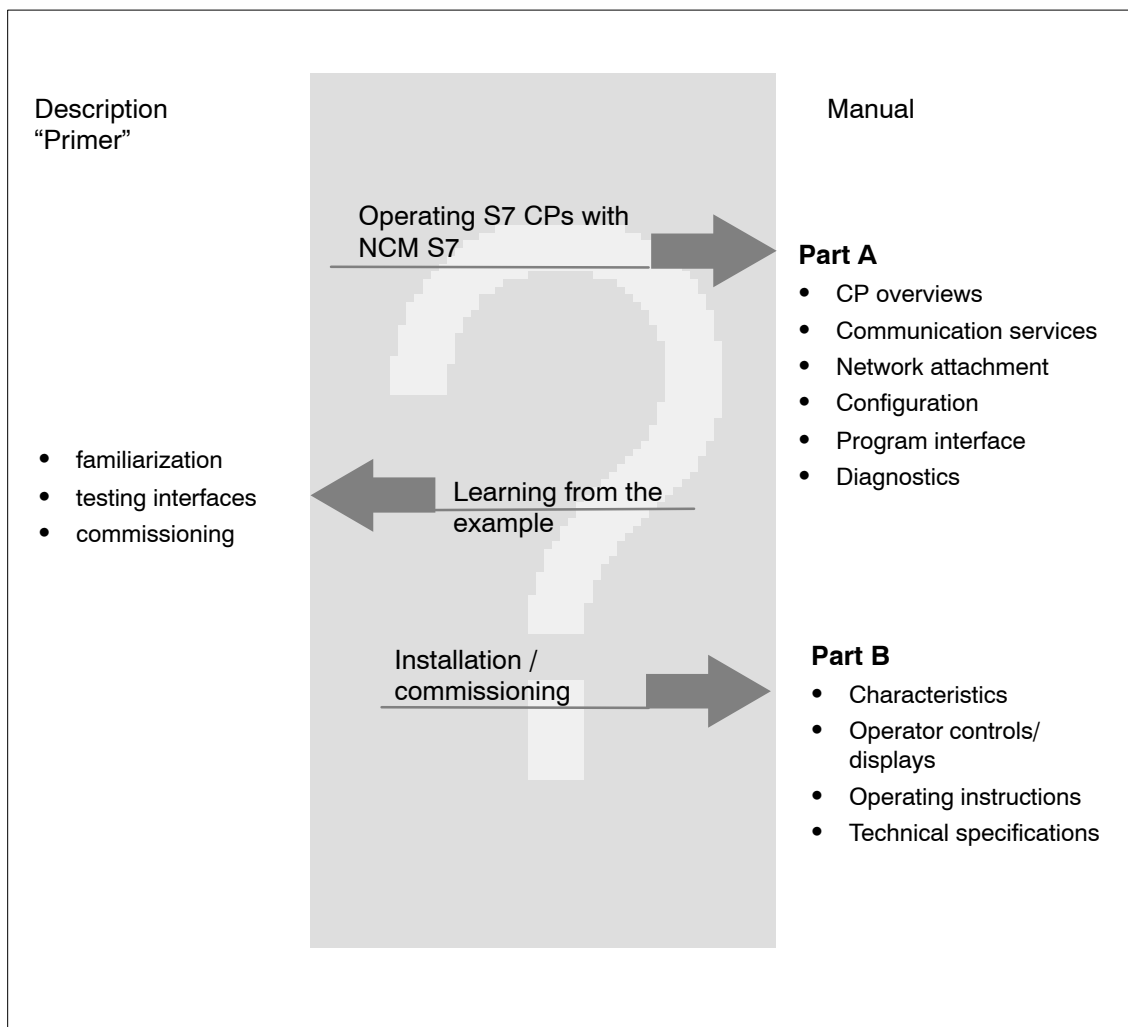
Description
“Primer”

Manual

Operating S7 CPs with NCM S7

Part A
- CP overviews
- Communication services
- Network attachment
- Configuration
- Program interface
- Diagnostics

- familiarization
- testing interfaces
- commissioning

Learning from the example

Installation / commissioning

Part B
- Characteristics
- Operator controls/ displays
- Operating instructions
- Technical specifications